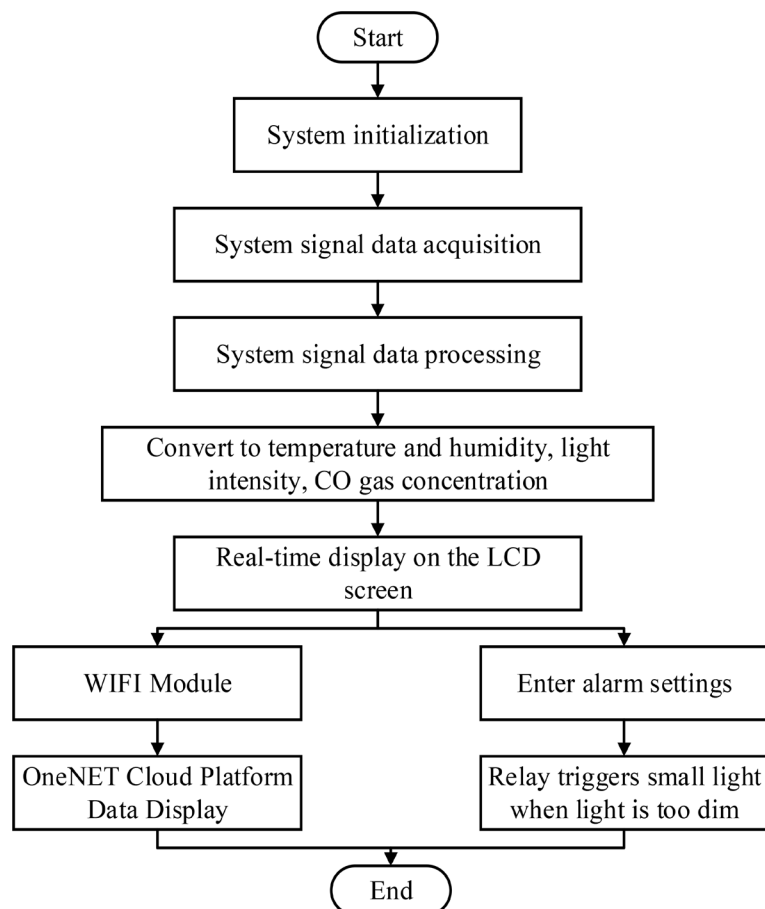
Start

System initialization

System signal data acquisition

System signal data processing

Convert to temperature and humidity, light intensity, CO gas concentration

Real-time display on the LCD screen

WIFI Module

Enter alarm settings

OneNET Cloud Platform Data Display

Relay triggers small light when light is too dim

End